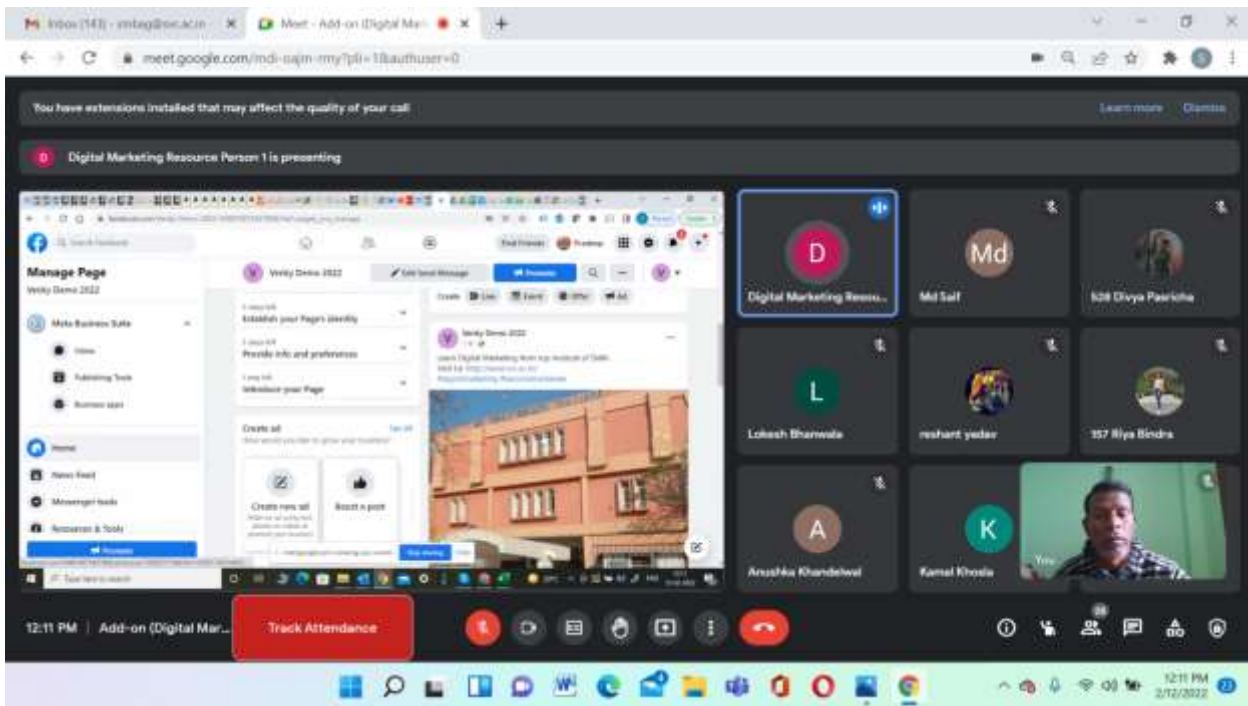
Inbox (143) - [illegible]
Meet - Add-on (Digital Ma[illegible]
meet.google.com/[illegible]?pli=1&authuser=0

You have extensions installed that may affect the quality of your call
Learn more
Dismiss

D Digital Marketing Resource Person 1 is presenting

Manage Page
Verky Demo 2022
Meta Business Suite
Home
News Feed
Messenger tools
Resources & Tools
Promote
Verky Demo 2022
Edit Send Message
Promote
Establish your Page's identity
Provide info and preferences
Introduce your Page
Create ad
Create new ad
Boost a post
Verky Demo 2022
Find Friends
Type here to search

D
Digital Marketing Resou...
Md
Md Saif
S28 Divya Pasricha
L
Lokesh Bhanwala
nishant yadav
157 Riya Bindra
A
Anushka Khandelwal
K
Kamal Khosla
You

12:11 PM | Add-on (Digital Mar...
Track Attendance
28

12:11 PM
2/12/2022